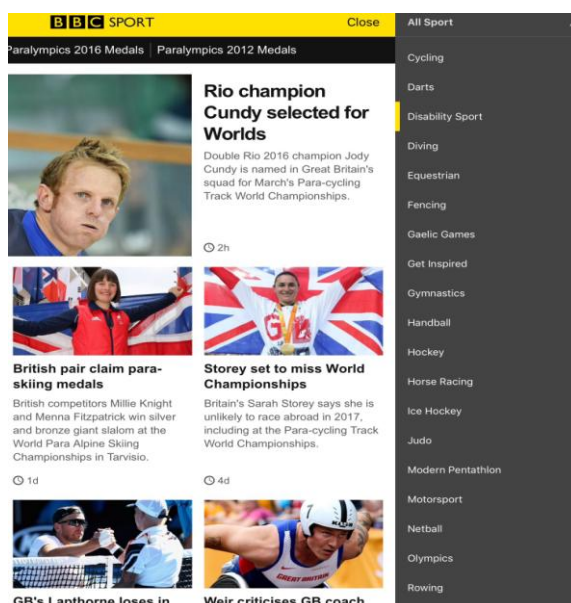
BBC SPORT Close

Paralympics 2016 Medals | Paralympics 2012 Medals

Rio champion Cundy selected for Worlds

Double Rio 2016 champion Jody Cundy is named in Great Britain's squad for March's Para-cycling Track World Championships.

2h

British pair claim para-skiing medals

British competitors Millie Knight and Menna Fitzpatrick win silver and bronze giant slalom at the World Para Alpine Skiing Championships in Tarvisio.

1d

Storey set to miss World Championships

Britain's Sarah Storey says she is unlikely to race abroad in 2017, including at the Para-cycling Track World Championships.

4d

GB's Lapthorne loses in

Weir criticises GB coach

All Sport

Cycling

Darts

Disability Sport

Diving

Equestrian

Fencing

Gaelic Games

Get Inspired

Gymnastics

Handball

Hockey

Horse Racing

Ice Hockey

Judo

Modern Pentathlon

Motorsport

Netball

Olympics

Rowing